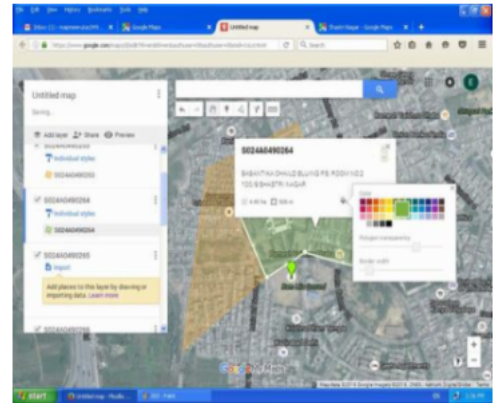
File Edit View History Bookmarks Tools Help

Inbox (1) - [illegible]

Google Maps

Untitled map

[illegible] - Google Maps

https://www.google.com/maps/d/edit?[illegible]

Search

Untitled map

Saving...

Add layer

Share

Preview

S02AA0490263

Individual styles

S02AA0490263

S02AA0490264

Individual styles

S02AA0490264

S02AA0490265

Import

Add places to this layer by drawing or importing data. Learn more

S02AA0490266

S02AA0490264

BASANTHA DHALD BLUING FE ROSH NO 2 103 BISHASTRI NAGAR

Color

Polygon transparency

Border width

Google

Map data ©2016 Google Imagery ©2016, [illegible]

start

Untitled map - Mozilla

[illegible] - Paint